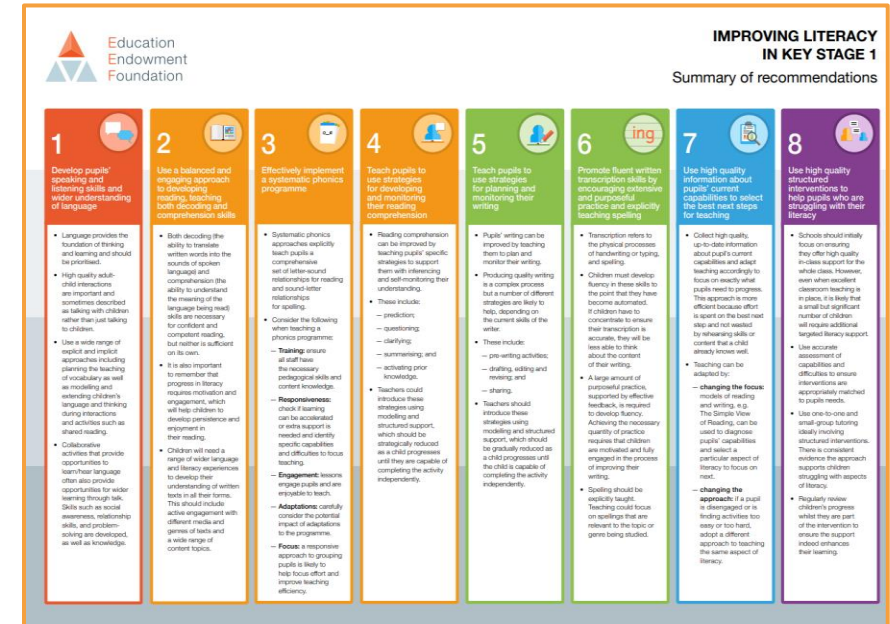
Education Endowment Foundation

IMPROVING LITERACY IN KEY STAGE 1
Summary of recommendations

1
Develop pupils' speaking and listening skills and wider understanding of language

• Language provides the foundation of thinking and learning and should be prioritised.
• High quality adult-child interactions are important and sometimes described as talking with children rather than just talking to children.
• Use a wide range of explicit and implicit approaches including planning the teaching of vocabulary as well as modelling and extending children's language and thinking during interactions and activities such as shared reading.
• Collaborative activities that provide opportunities to learn/hear language often also provide opportunities for wider learning through talk. Skills such as social awareness, relationship skills, and problem-solving are developed, as well as knowledge.

2
Use a balanced and engaging approach to developing reading, teaching both decoding and comprehension skills

• Both decoding (the ability to translate written words into the sounds of spoken language) and comprehension (the ability to understand the meaning of the language being read) skills are necessary for confident and competent reading, but neither is sufficient on its own.
• It is also important to remember that progress in literacy requires motivation and engagement, which will help children to develop persistence and enjoyment in their reading.
• Children will need a range of wider language and literacy experiences to develop their understanding of written texts in all their forms. This should include active engagement with different media and genres of texts and a wide range of content topics.

3
Effectively implement a systematic phonics programme

• Systematic phonics approaches explicitly teach pupils a comprehensive set of letter-sound relationships for reading and sound-letter relationships for spelling.
• Consider the following when teaching a phonics programme:
– Training: ensure all staff have the necessary pedagogical skills and content knowledge.
– Responsiveness: check if learning can be accelerated or extra support is needed and identify specific capabilities and difficulties to focus teaching.
– Engagement: lessons engage pupils and are enjoyable to teach.
– Adaptations: carefully consider the potential impact of adaptations to the programme.
– Focus: a responsive approach to grouping pupils is likely to help focus effort and improve teaching efficiency.

4
Teach pupils to use strategies for developing and monitoring their reading comprehension

• Reading comprehension can be improved by teaching pupils' specific strategies to support them with inferencing and self-monitoring their understanding.
• These include:
– prediction;
– questioning;
– clarifying;
– summarising; and
– activating prior knowledge.
• Teachers could introduce these strategies using modelling and structured support, which should be strategically reduced as a child progresses until they are capable of completing the activity independently.

5
Teach pupils to use strategies for planning and monitoring their writing

• Pupils' writing can be improved by teaching them to plan and monitor their writing.
• Producing quality writing is a complex process but a number of different strategies are likely to help, depending on the current skills of the writer.
• These include:
– pre-writing activities;
– drafting, editing and revising; and
– sharing.
• Teachers should introduce these strategies using modelling and structured support, which should be gradually reduced as a child progresses until the child is capable of completing the activity independently.

6
Promote fluent written transcription skills by encouraging extensive and purposeful practice and explicitly teaching spelling

• Transcription refers to the physical processes of handwriting or typing, and spelling.
• Children must develop fluency in these skills to the point that they have become automated. If children have to concentrate to ensure their transcription is accurate, they will be less able to think about the content of their writing.
• A large amount of purposeful practice, supported by effective feedback, is required to develop fluency. Achieving the necessary quantity of practice requires that children are motivated and fully engaged in the process of improving their writing.
• Spelling should be explicitly taught. Teaching could focus on spellings that are relevant to the topic or genre being studied.

7
Use high quality information about pupils' current capabilities to select the best next steps for teaching

• Collect high quality, up-to-date information about pupil's current capabilities and adapt teaching accordingly to focus on exactly what pupils need to progress. This approach is more efficient because effort is spent on the best next step and not wasted by rehearsing skills or content that a child already knows well.
• Teaching can be adapted by:
– changing the focus: models of reading and writing, e.g. The Simple View of Reading, can be used to diagnose pupils' capabilities and select a particular aspect of literacy to focus on next.
– changing the approach: if a pupil is disengaged or is finding activities too easy or too hard, adopt a different approach to teaching the same aspect of literacy.

8
Use high quality structured interventions to help pupils who are struggling with their literacy

• Schools should initially focus on ensuring they offer high quality in-class support for the whole class. However, even when excellent classroom teaching is in place, it is likely that a small but significant number of children will require additional targeted literacy support.
• Use accurate assessment of capabilities and difficulties to ensure interventions are appropriately matched to pupils needs.
• Use one-to-one and small-group tutoring ideally involving structured interventions. There is consistent evidence the approach supports children struggling with aspects of literacy.
• Regularly review children's progress whilst they are part of the intervention to ensure the support indeed enhances their learning.